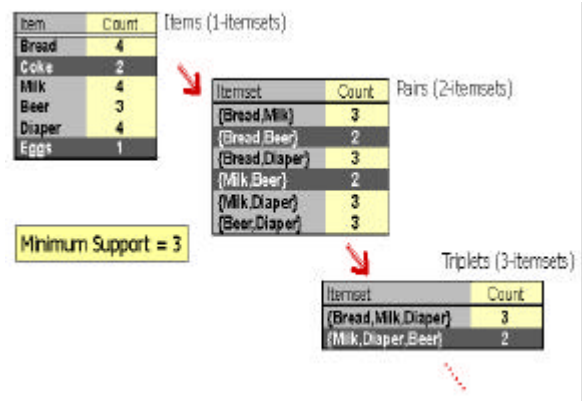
| Item | Count |
|---|---|
| Bread | 4 |
| Coke | 2 |
| Milk | 4 |
| Beer | 3 |
| Diaper | 4 |
| Eggs | 1 |

Items (1-itemsets)

| Itemset | Count |
|---|---|
| {Bread,Milk} | 3 |
| {Bread,Beer} | 2 |
| {Bread,Diaper} | 3 |
| {Milk,Beer} | 2 |
| {Milk,Diaper} | 3 |
| {Beer,Diaper} | 3 |

Pairs (2-itemsets)

Minimum Support = 3

Triplets (3-itemsets)

| Itemset | Count |
|---|---|
| {Bread,Milk,Diaper} | 3 |
| {Milk,Diaper,Beer} | 2 |